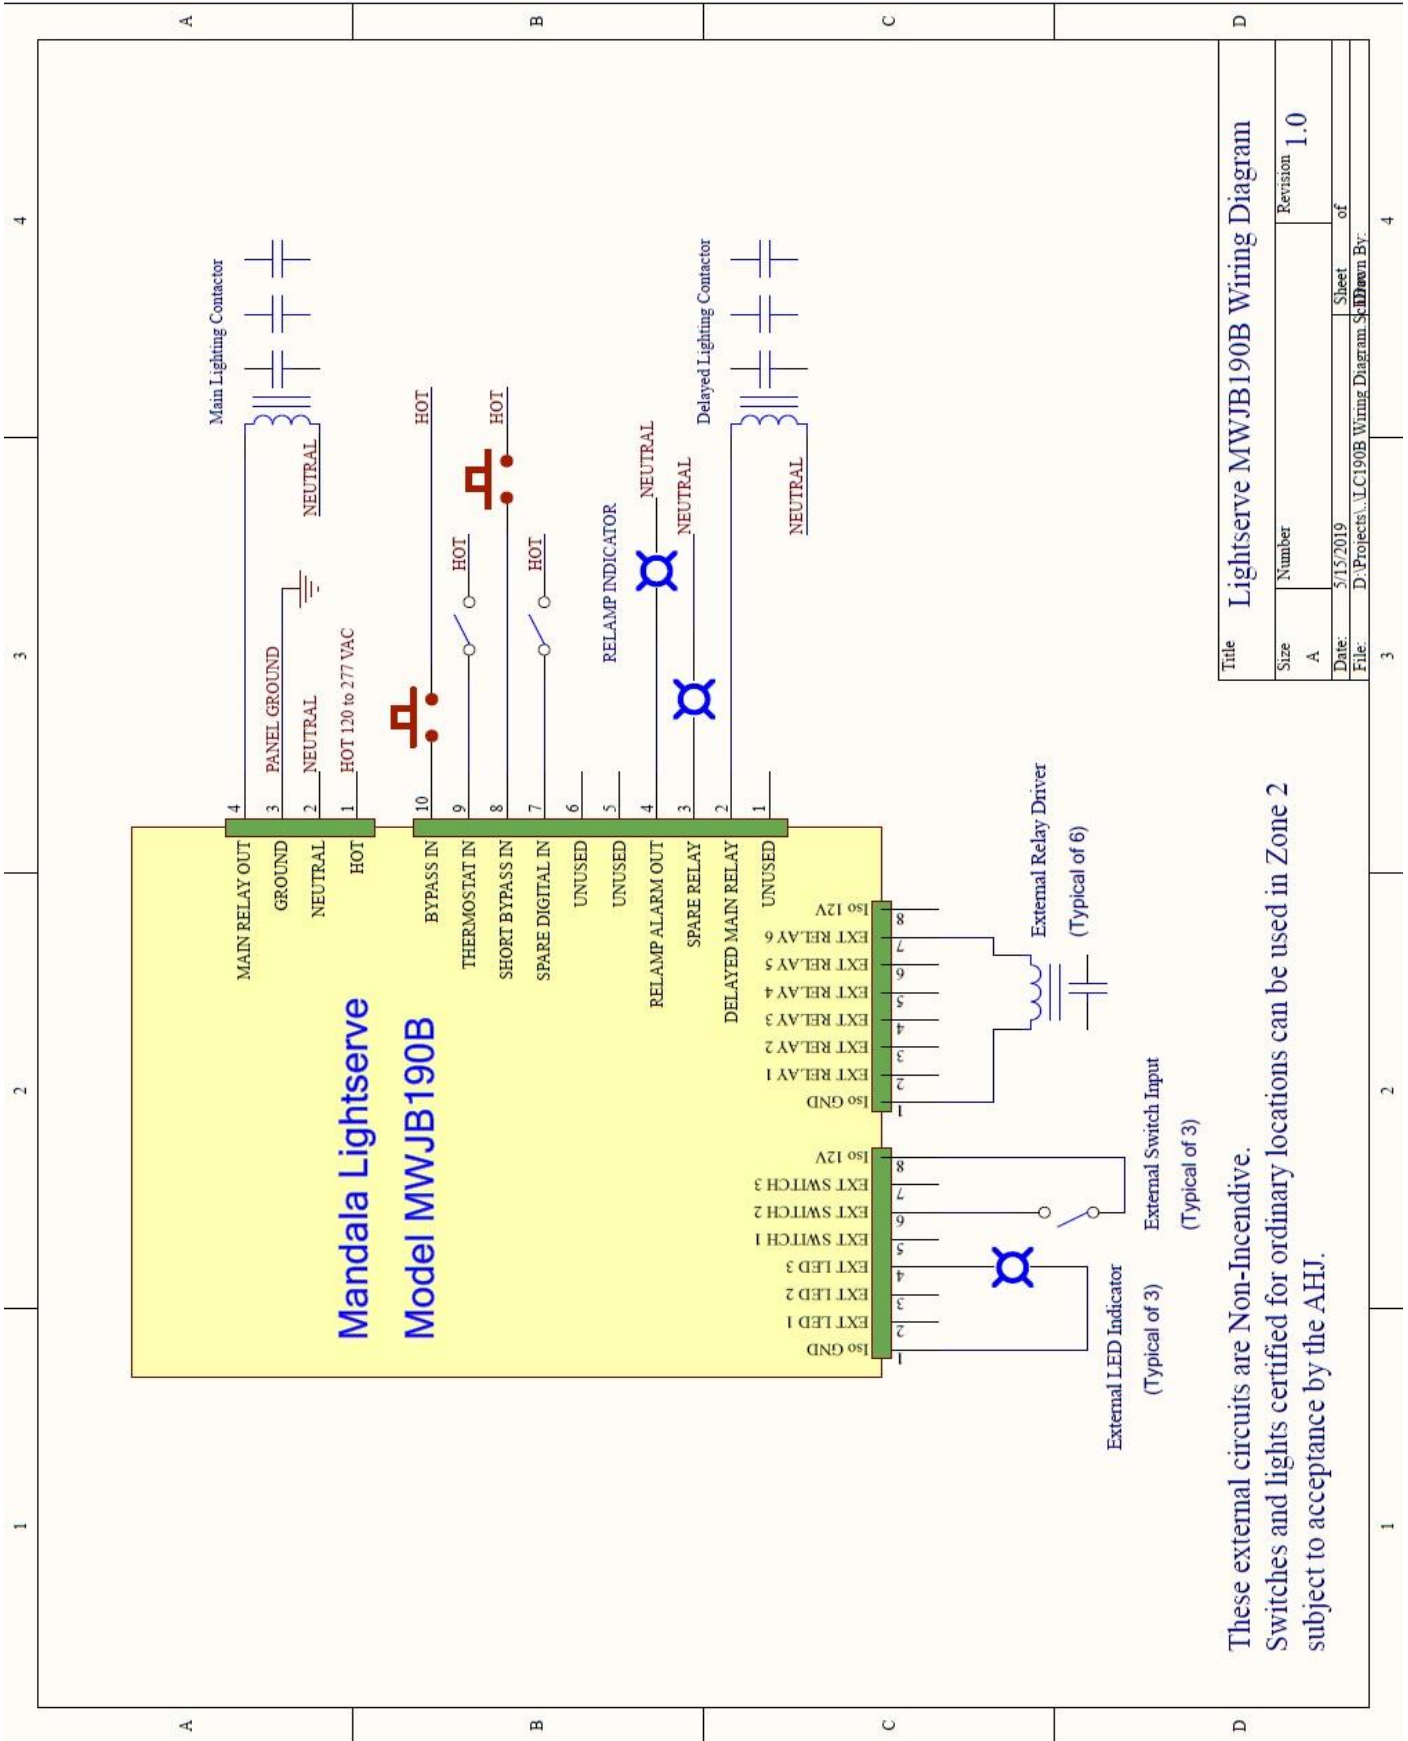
Mandala Lightserve
Model MWJB190B

MAIN RELAY OUT
GROUND
NEUTRAL
HOT

4
3
2
1

PANEL GROUND
NEUTRAL
HOT 120 to 277 VAC
NEUTRAL
Main Lighting Contactor

BYPASS IN
THERMOSTAT IN
SHORT BYPASS IN
SPARE DIGITAL IN
UNUSED
UNUSED
RELAMP ALARM OUT
SPARE RELAY
DELAYED MAIN RELAY
UNUSED

10
9
8
7
6
5
4
3
2
1

HOT
HOT
HOT
HOT
RELAMP INDICATOR
NEUTRAL
NEUTRAL
Delayed Lighting Contactor
NEUTRAL

Iso 12V
EXT RELAY 6
EXT RELAY 5
EXT RELAY 4
EXT RELAY 3
EXT RELAY 2
EXT RELAY 1
Iso GND

8
7
6
5
4
3
2
1

External Relay Driver
(Typical of 6)

Iso 12V
EXT SWITCH 3
EXT SWITCH 2
EXT SWITCH 1
EXT LED 3
EXT LED 2
EXT LED 1
Iso GND

8
7
6
5
4
3
2
1

External Switch Input
(Typical of 3)

External LED Indicator
(Typical of 3)

These external circuits are Non-Incendive.
Switches and lights certified for ordinary locations can be used in Zone 2 subject to acceptance by the AHJ.

Title
Lightserve MWJB190B Wiring Diagram
Size
A
Number
Revision
1.0
Date: 5/15/2019
Sheet of
File: D:\Projects\..\LC190B Wiring Diagram.SchDoc
Drawn By:

A B C D
1 2 3 4